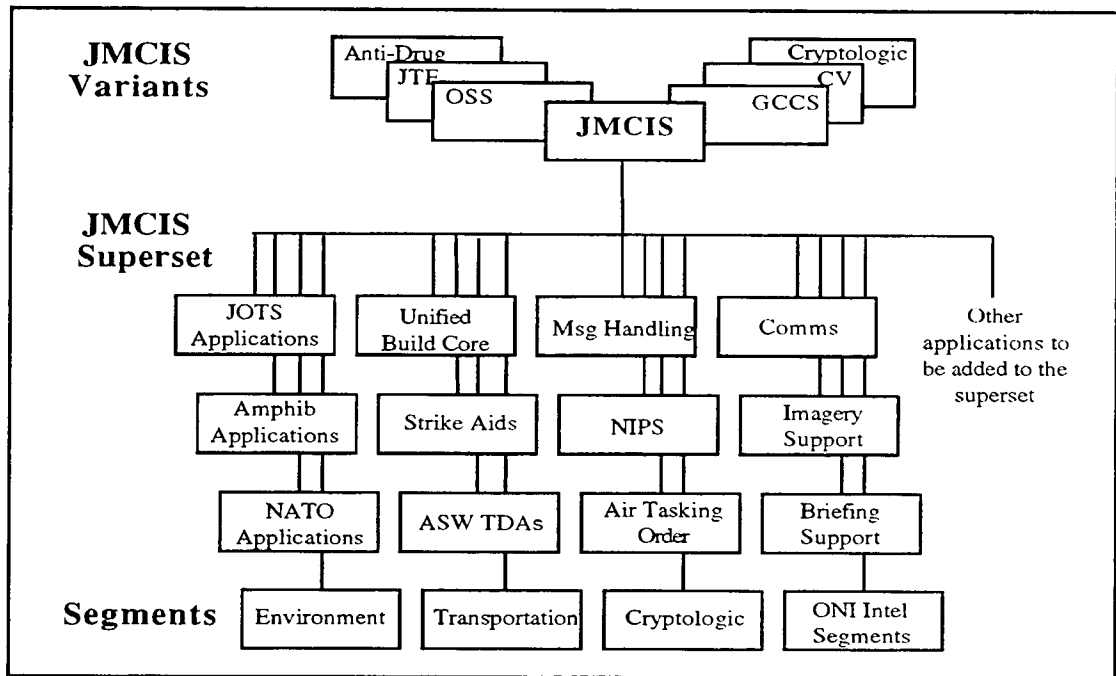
JMCIS Variants

Anti-Drug
JTF
OSS

Cryptologic
CV
GCCS

JMCIS

JMCIS Superset

JOTS Applications
Unified Build Core
Msg Handling
Comms
Other applications to be added to the superset

Amphib Applications
Strike Aids
NIPS
Imagery Support

NATO Applications
ASW TDAs
Air Tasking Order
Briefing Support

Segments

Environment
Transportation
Cryptologic
ONI Intel Segments